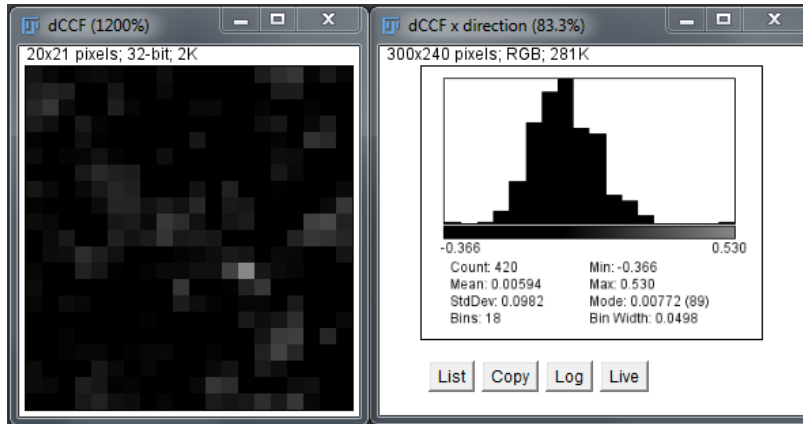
dCCF (1200%)

20x21 pixels; 32-bit; 2K

dCCF x direction (83.3%)

300x240 pixels; RGB; 281K

-0.366

0.530

Count: 420
Mean: 0.00594
StdDev: 0.0982
Bins: 18

Min: -0.366
Max: 0.530
Mode: 0.00772 (89)
Bin Width: 0.0498

List Copy Log Live